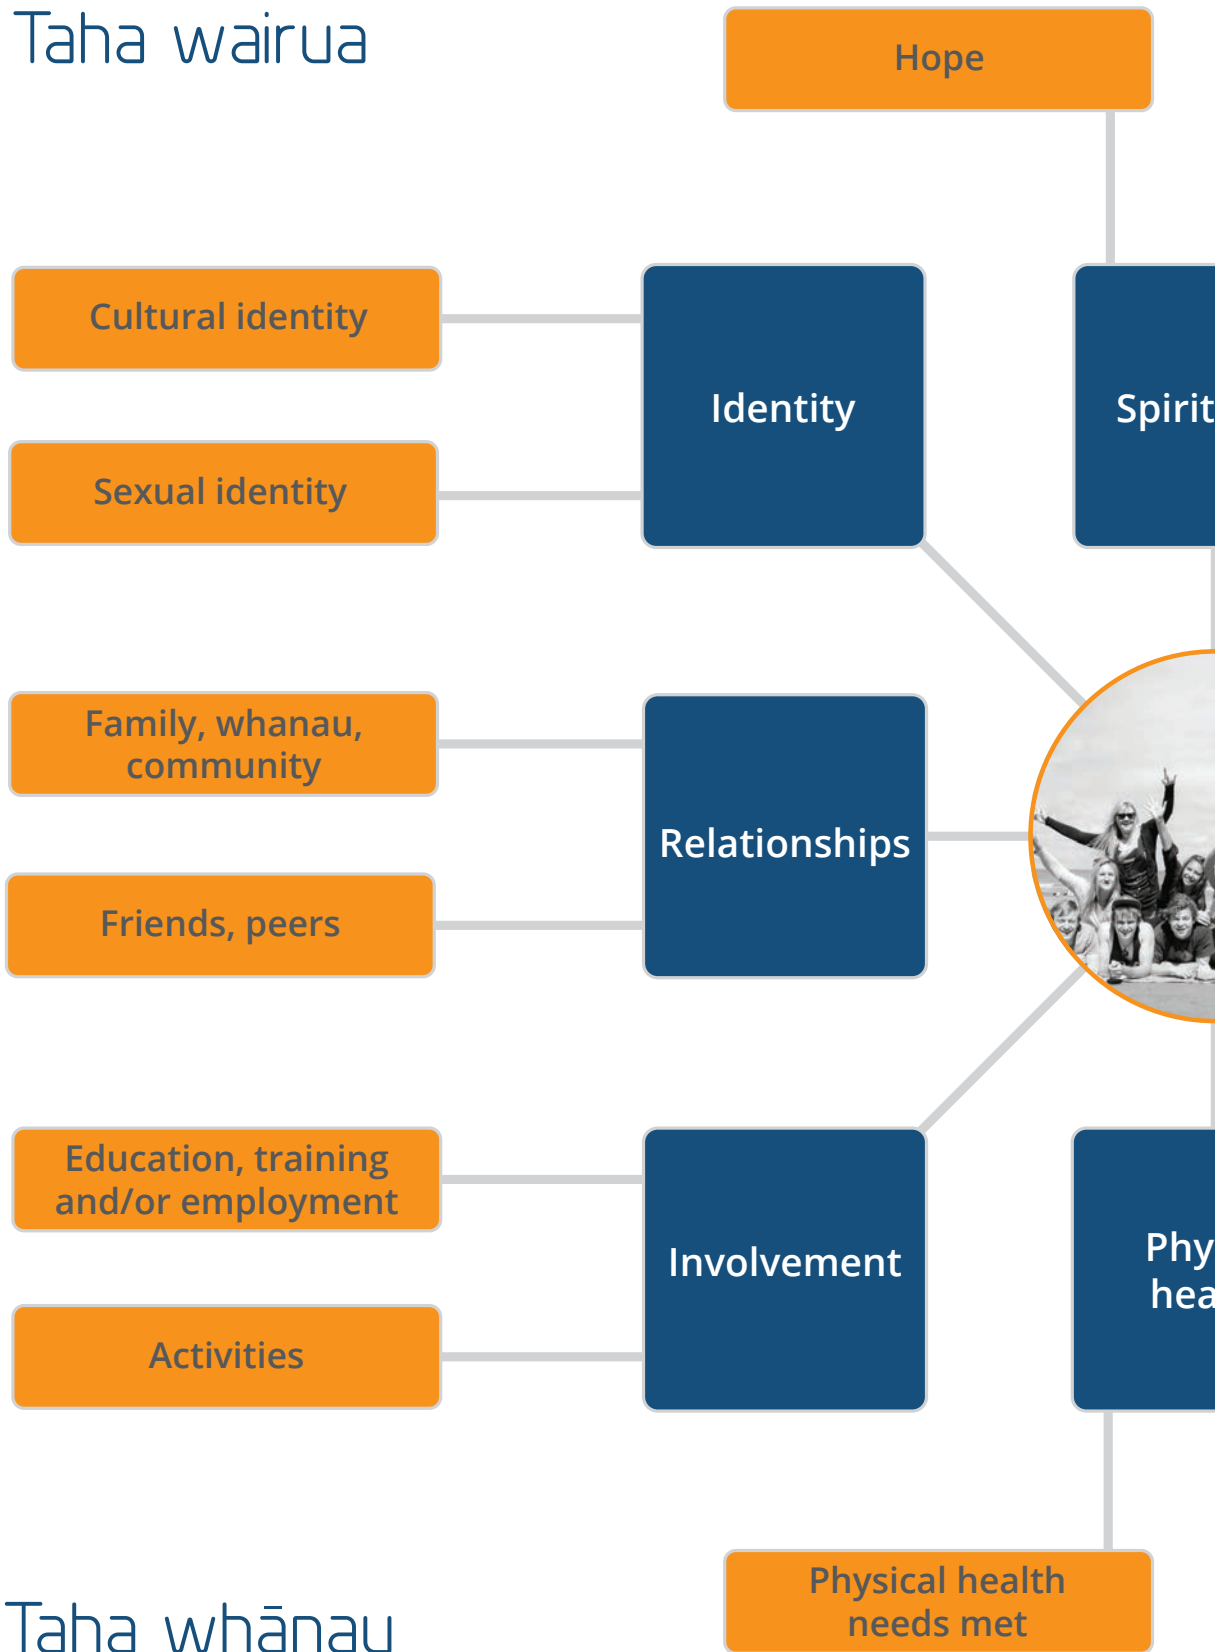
Taha wairua

Hope

Cultural identity

Sexual identity

Identity

Spirit

Family, whanau, community

Friends, peers

Relationships

Education, training and/or employment

Activities

Involvement

Phy
hea

Physical health needs met

Taha whānau